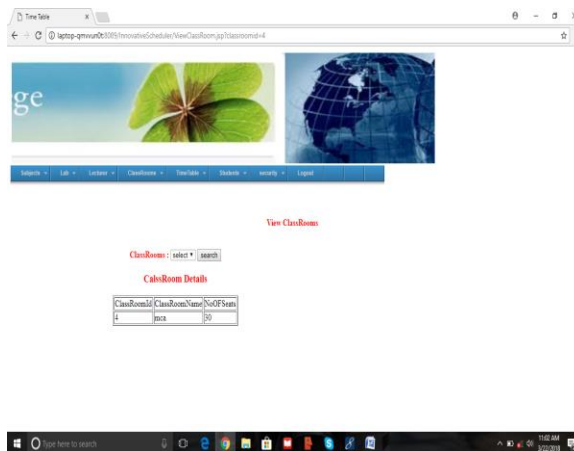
Time Table

laptop-qmwun0t:8085/InnovativeScheduler/ViewClassRoom.jsp?classroomid=4

ge

Subjects Lab Lecturer ClassRooms TimeTable Students security Logout

View ClassRooms

ClassRooms : select search

CalssRoom Details

| ClassRoomId | ClassRoomName | NoOFSeats |
|---|---|---|
| 4 | mca | 50 |

Type here to search

11:02 AM
3/22/2018